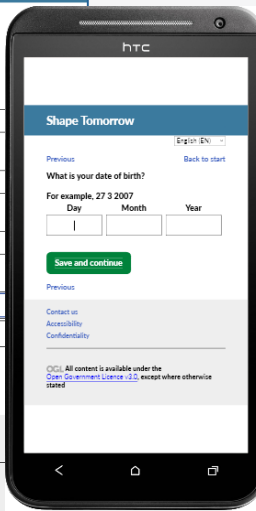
htc

Shape Tomorrow

English (EN)

Previous

Back to start

What is your date of birth?

For example, 27 3 2007

Day

Month

Year

Save and continue

Previous

Contact us

Accessibility

Confidentiality

OGL All content is available under the Open Government Licence v2.0, except where otherwise stated